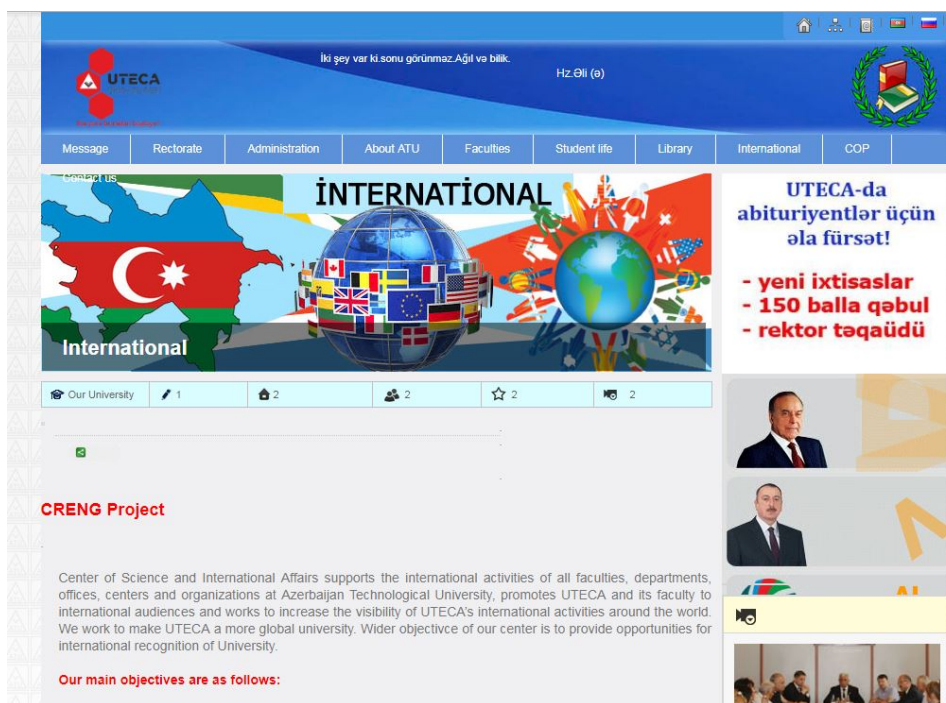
İki şey var ki.sonu görünmaz.Ağıl və bilik.

Hz.Əli (ə)

UTECA

Message | Rectorate | Administration | About ATU | Faculties | Student life | Library | International | COP

Contact us

İNTERNATİONAL

International

UTECA-da abituriyentlər üçün əla fürsət!

- yeni ixtisaslar
- 150 balla qəbul
- rektor təqaüdü

Our University | 1 | 2 | 2 | 2 | 2

CRENG Project

Center of Science and International Affairs supports the international activities of all faculties, departments, offices, centers and organizations at Azerbaijan Technological University, promotes UTECA and its faculty to international audiences and works to increase the visibility of UTECA's international activities around the world. We work to make UTECA a more global university. Wider objectivce of our center is to provide opportunities for international recognition of University.

Our main objectives are as follows: